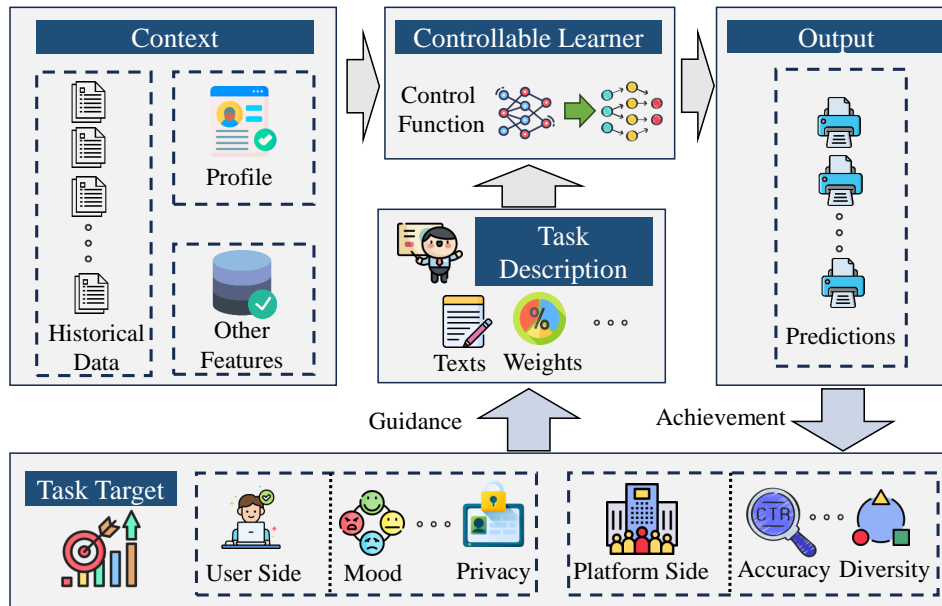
Context

Historical Data

Profile

Other Features

Controllable Learner

Control Function

Task Description

Texts Weights ...

Output

Predictions

Guidance

Achievement

Task Target

User Side

Mood ... Privacy

Platform Side

CTR

Accuracy ... Diversity